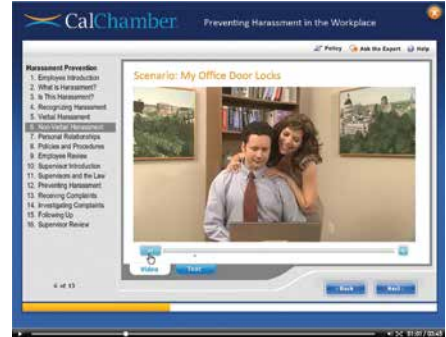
CalChamber Preventing Harassment in the Workplace

Policy Ask the Expert Help

Harassment Prevention
1. Employee Introduction
2. What is Harassment?
3. Is This Harassment?
4. Recognizing Harassment
5. Verbal Harassment
6. Non-Verbal Harassment
7. Personal Relationships
8. Policies and Procedures
9. Employee Review
10. Supervisor Introduction
11. Supervisors and the Law
12. Preventing Harassment
13. Receiving Complaints
14. Investigating Complaints
15. Following Up
16. Supervisor Review

Scenario: My Office Door Locks

Video Text

4 of 13

Back Next

01:07 / 03:48